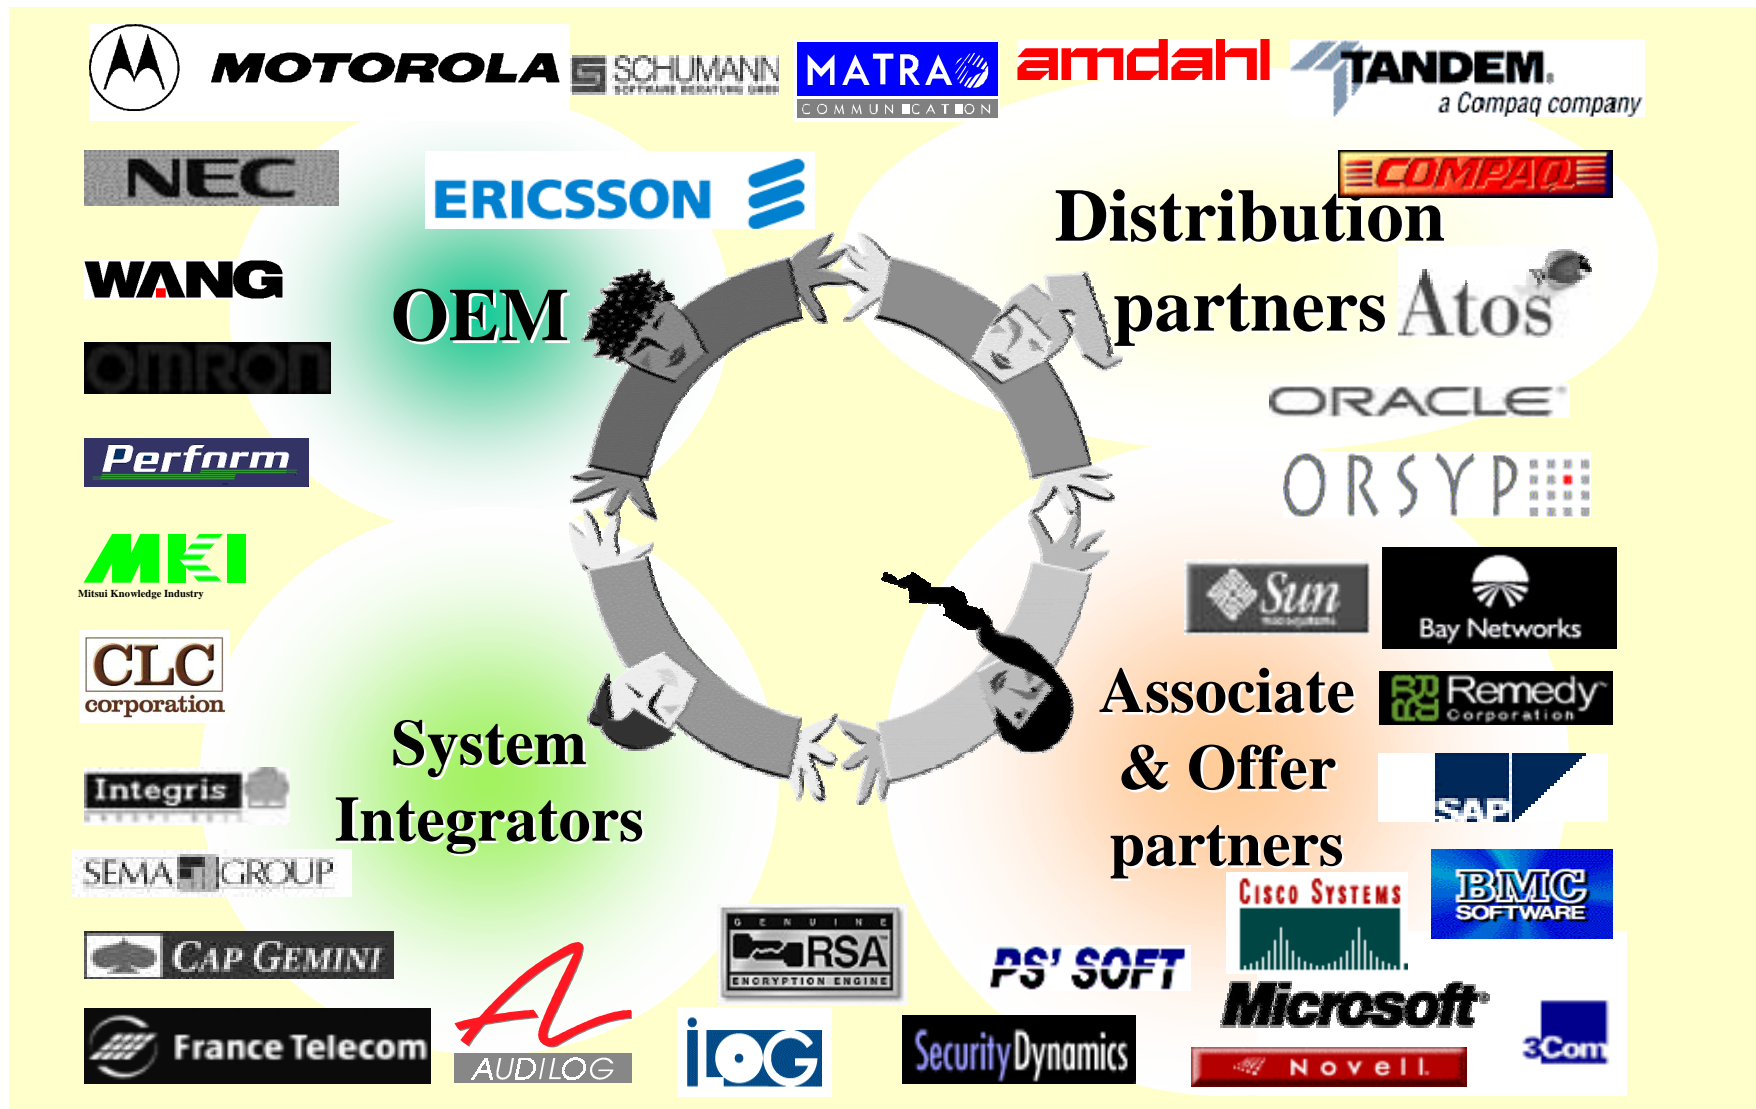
MOTOROLA
SCHUMANN
MATRA COMMUNICATION
amdahl
TANDEM a Compaq company
NEC
ERICSSON
COMPAQ
Distribution partners
Atos
WANG
OEM
OMRON
ORACLE
Perform
ORSYP
MKI Mitsui Knowledge Industry
Sun
Bay Networks
CLC corporation
Associate & Offer partners
Remedy Corporation
System Integrators
SAP
Integris
SEMA GROUP
CISCO SYSTEMS
BMC SOFTWARE
GENUINE RSA ENCRYPTION ENGINE
PS' SOFT
CAP GEMINI
Microsoft
AUDILOG
France Telecom
ILOG
SecurityDynamics
Novell
3Com